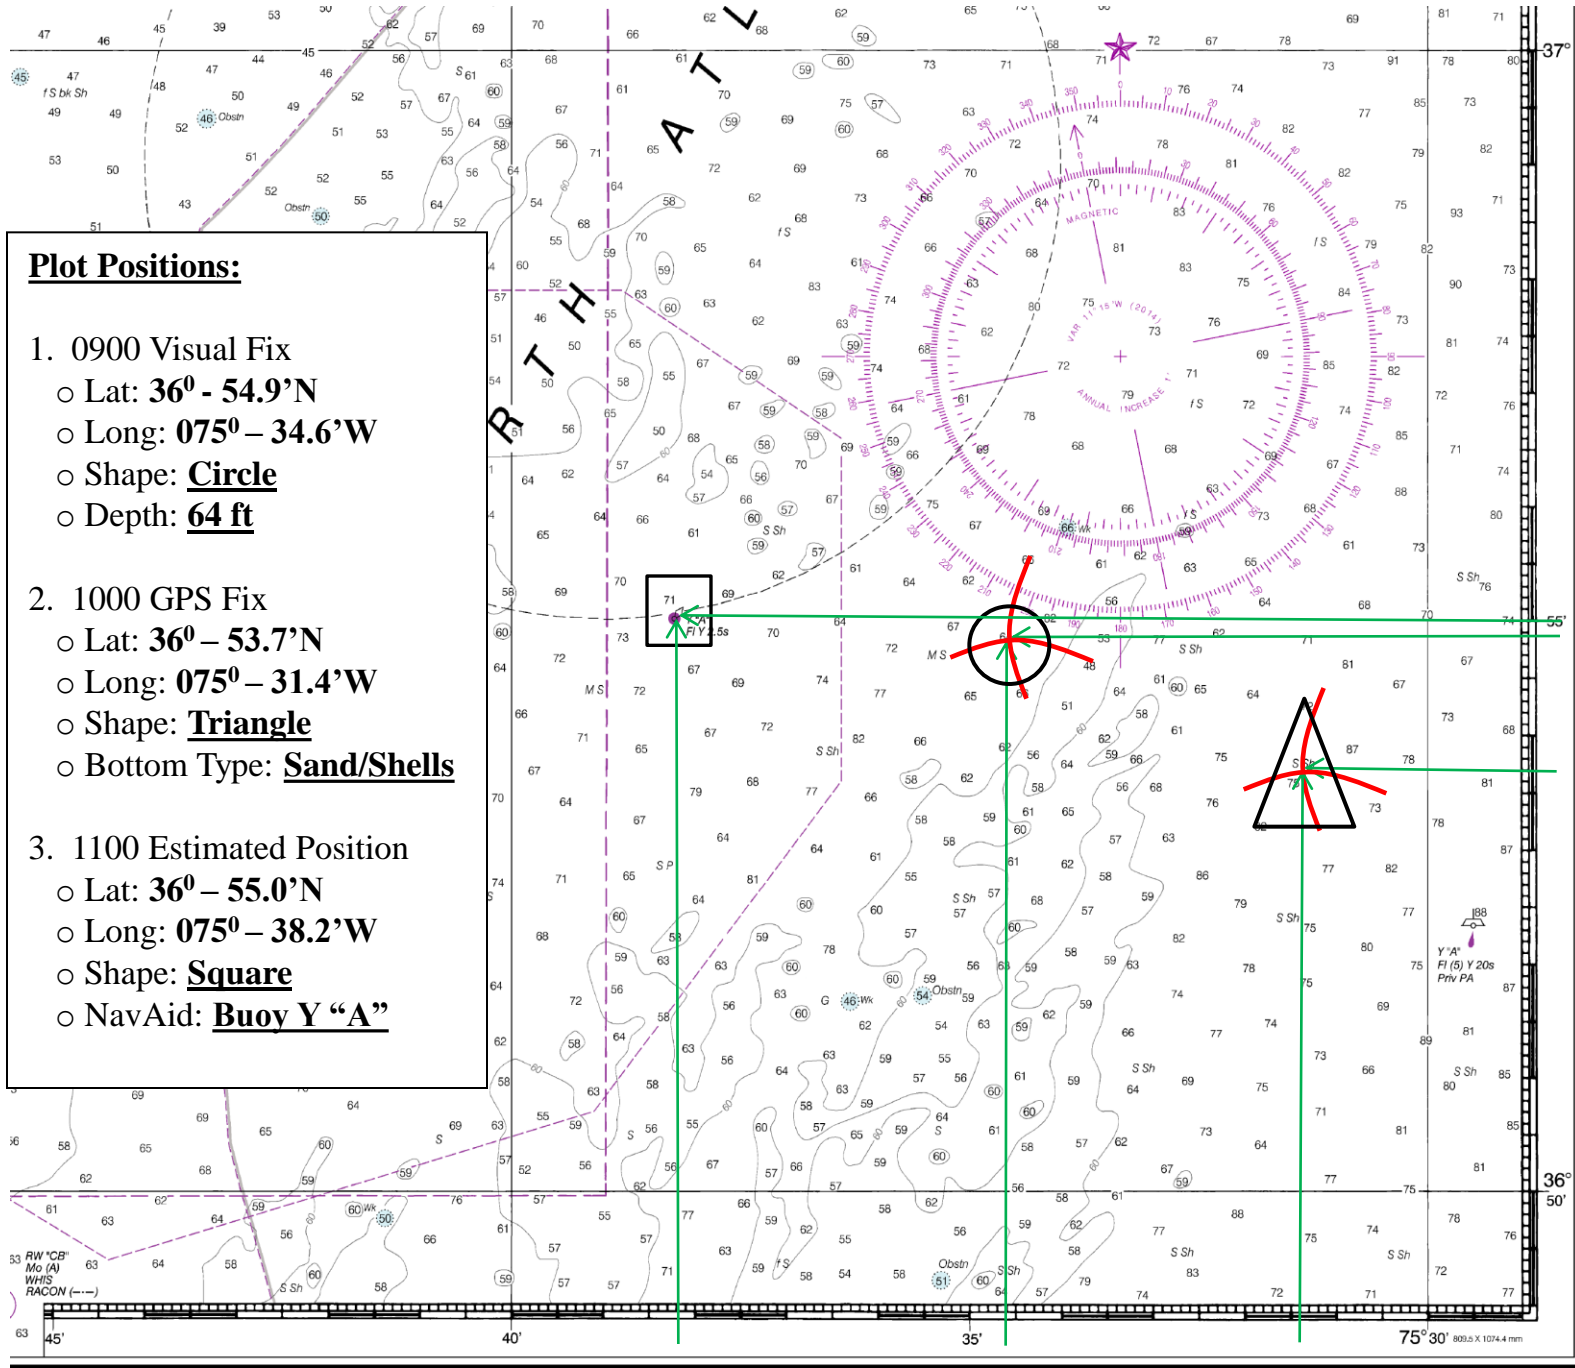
Plot Positions:

1. 0900 Visual Fix
○ Lat: $36^0$ - 54.9’N
○ Long: $075^0$ – 34.6’W
○ Shape: Circle
○ Depth: 64 ft

2. 1000 GPS Fix
○ Lat: $36^0$ – 53.7’N
○ Long: $075^0$ – 31.4’W
○ Shape: Triangle
○ Bottom Type: Sand/Shells

3. 1100 Estimated Position
○ Lat: $36^0$ – 55.0’N
○ Long: $075^0$ – 38.2’W
○ Shape: Square
○ NavAid: Buoy Y “A”

N O R T H A T L

37°
55’
36°
50’
45’
40’
35’
75°30’

MAGNETIC
VAR 11°15’W (2014)
ANNUAL INCREASE

Fl Y 2.5s
Y "A"
Fl (5) Y 20s
Priv PA
RW "CB"
Mo (A)
WHIS
RACON (-·--)
f S bk Sh
Obstn
S Sh
M S
S P
G
Wk
809.5 X 1074.4 mm